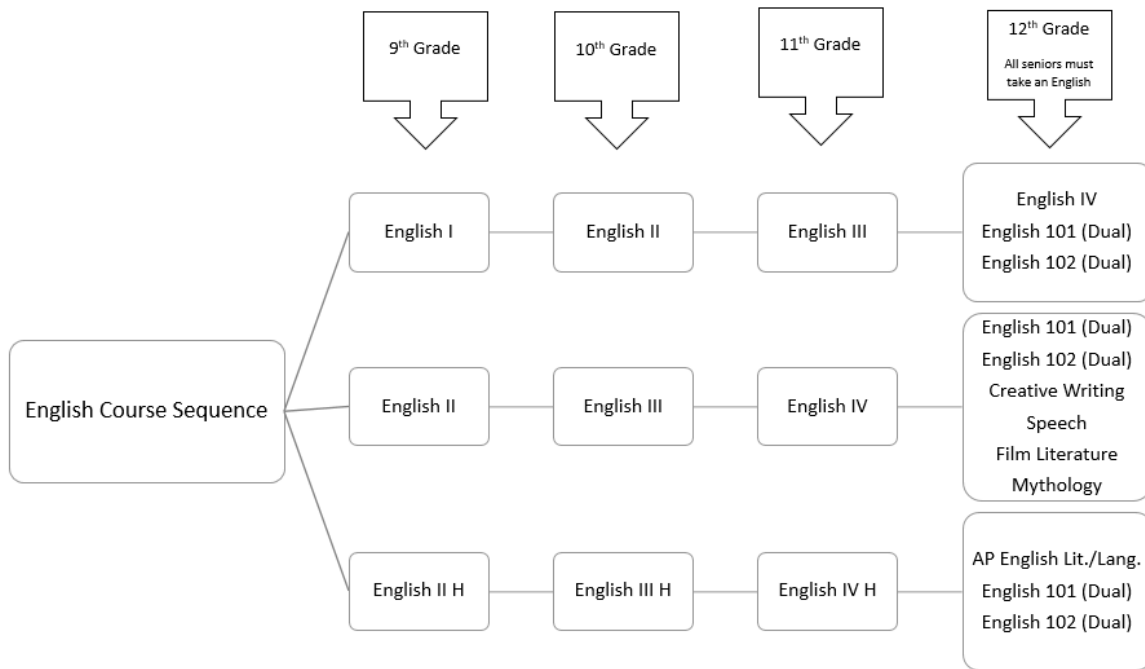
9$^{th}$ Grade

10$^{th}$ Grade

11$^{th}$ Grade

12$^{th}$ Grade
All seniors must take an English

English Course Sequence

English I

English II

English III

English IV
English 101 (Dual)
English 102 (Dual)

English II

English III

English IV

English 101 (Dual)
English 102 (Dual)
Creative Writing
Speech
Film Literature
Mythology

English II H

English III H

English IV H

AP English Lit./Lang.
English 101 (Dual)
English 102 (Dual)